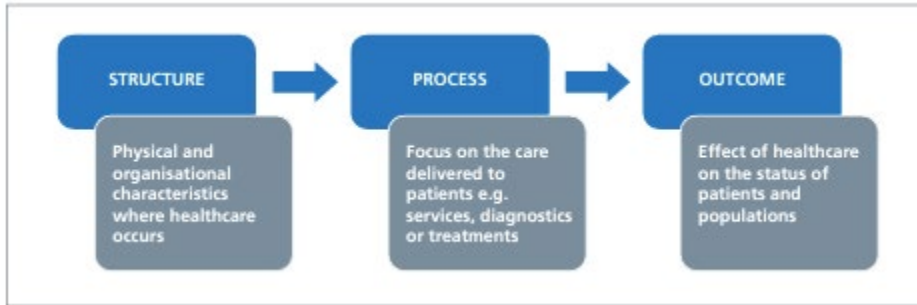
STRUCTURE

Physical and organisational characteristics where healthcare occurs

PROCESS

Focus on the care delivered to patients e.g. services, diagnostics or treatments

OUTCOME

Effect of healthcare on the status of patients and populations